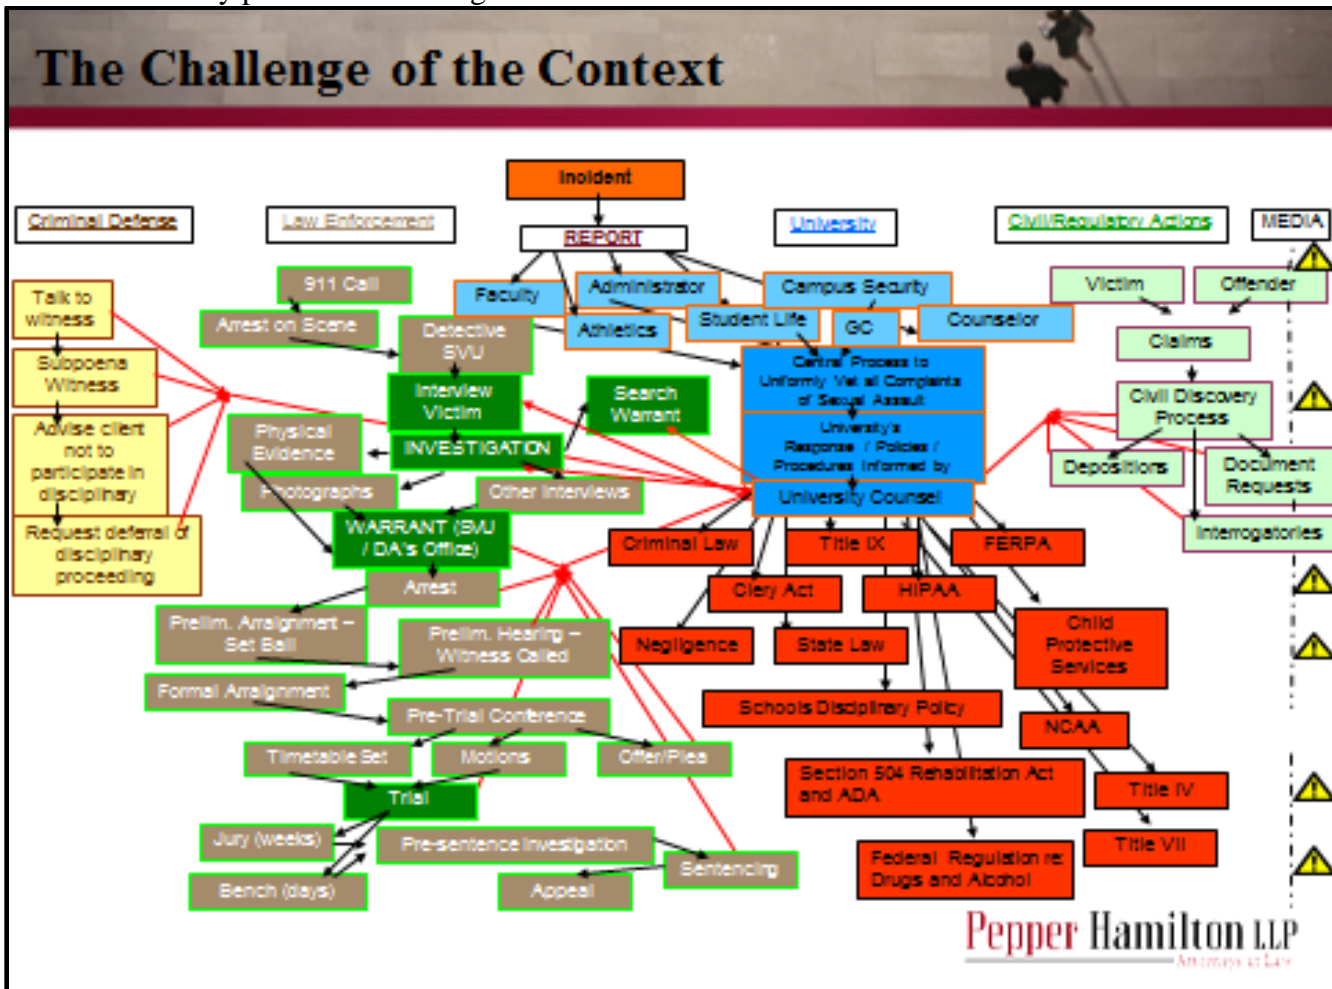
The Challenge of the Context

Incident

Criminal Defense

Law Enforcement

REPORT

University

Civil/Regulatory Actions

MEDIA

Talk to witness

Subpoena Witness

Advise client not to participate in disciplinary

Request deferral of disciplinary proceeding

911 Call

Arrest on Scene

Detective SVU

Interview Victim

INVESTIGATION

Physical Evidence

Photographs

Other Interviews

Search Warrant

WARRANT (SVU / DA's Office)

Arrest

Prelim. Arraignment – Set Bail

Prelim. Hearing – Witness Called

Formal Arraignment

Pre-Trial Conference

Timetable Set

Motions

Offer/Plea

Trial

Jury (weeks)

Bench (days)

Pre-sentence Investigation

Sentencing

Appeal

Faculty

Administrator

Athletics

Campus Security

Student Life

GC

Counselor

Central Process to Uniformly Vet all Complaints of Sexual Assault

University's Response / Policies / Procedures Informed by

University Counsel

Criminal Law

Title IX

FERPA

Clery Act

HIPAA

Negligence

State Law

Child Protective Services

Schools Disciplinary Policy

NCAA

Section 504 Rehabilitation Act and ADA

Title IV

Title VII

Federal Regulation re: Drugs and Alcohol

Victim

Offender

Claims

Civil Discovery Process

Depositions

Document Requests

Interrogatories

Pepper Hamilton LLP
Attorneys at Law